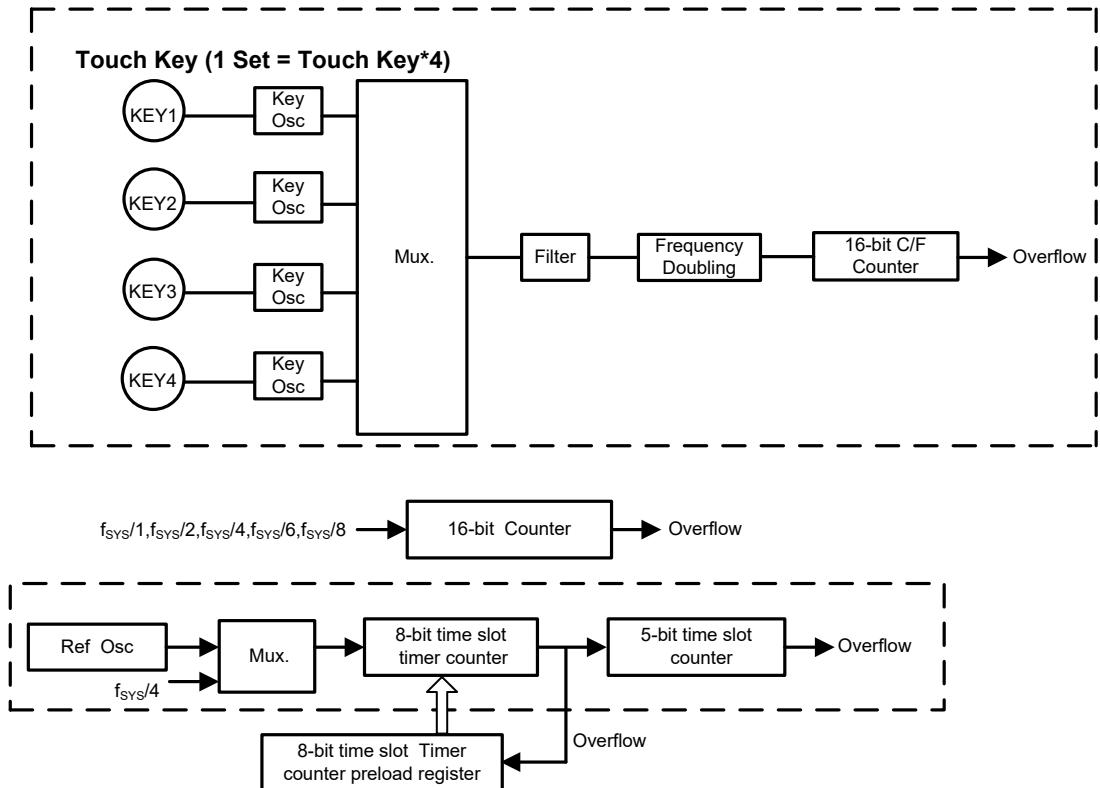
Touch Key (1 Set = Touch Key*4)

KEY1
Key Osc

KEY2
Key Osc

KEY3
Key Osc

KEY4
Key Osc

Mux.

Filter

Frequency Doubling

16-bit C/F Counter

Overflow

$f_{SYS}/1, f_{SYS}/2, f_{SYS}/4, f_{SYS}/6, f_{SYS}/8$

16-bit Counter

Overflow

Ref Osc

$f_{SYS}/4$

Mux.

8-bit time slot timer counter

5-bit time slot counter

Overflow

Overflow

8-bit time slot Timer counter preload register